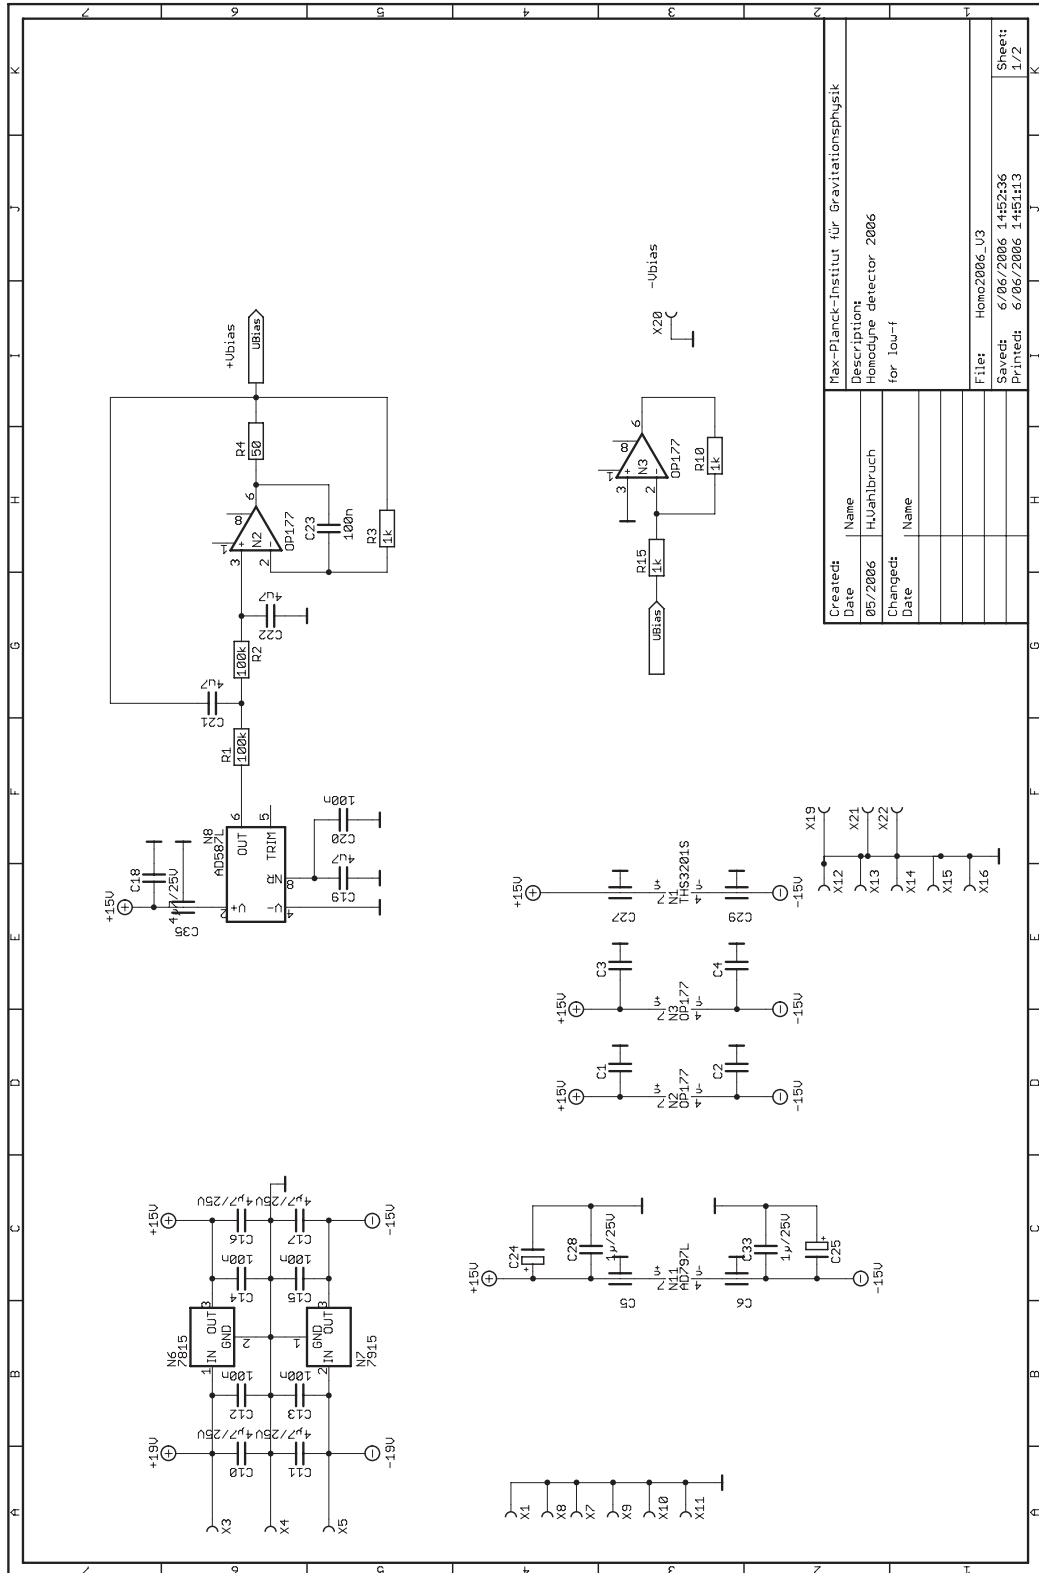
Max-Planck-Institut für Gravitationsphysik

Description:
Homodyne detector 2006
for low-f

| Created: | |
|---|---|
| Date | Name |
| 05/2006 | H.Vahlbruch |
| Changed: | |
| Date | Name |

File: Homo2006_V3
Saved: 6/06/2006 14:52:36
Printed: 6/06/2006 14:51:13

Sheet: 1/2

+Vbias
VBias
R4 50
C23 100n
N2 OP177
R3 1k
C22 4µ7
R2 100k
C21 4µ7
R1 100k
N8 AD587L
OUT TRIM
C20 100n
C19 4µ7
C18
C35 4µ7/25V
+15V

-Vbias
X20
N3 OP177
R10 1k
R15 1k
VBias

+15V C27 N1 THS3201S C29 -15V
+15V C3 N3 OP177 C4 -15V
+15V C1 N2 OP177 C2 -15V

X19 X21 X22 X12 X13 X14 X15 X16

+15V C16 4µ7/25V C14 100n N6 7815 IN OUT GND C12 100n C10 4µ7/25V +19V
-15V C17 4µ7/25V C15 100n N7 7915 GND IN OUT C13 100n C11 4µ7/25V -19V
X3 X4 X5

+15V C24 C28 1µ/25V C5 N11 AD797L C6 C33 1µ/25V C25 -15V

X1 X8 X7 X9 X10 X11

A B C D E F G H I J K
1 2 3 4 5 6 7